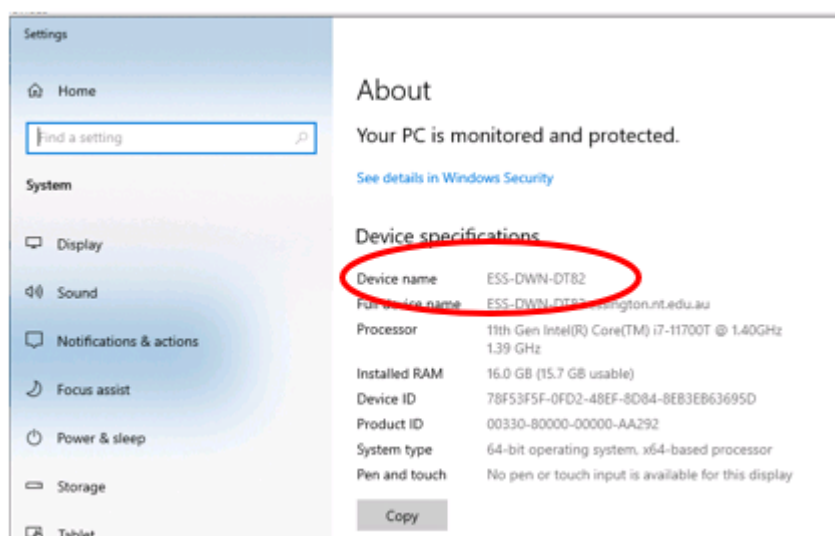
Settings

Home

Find a setting

System

Display

Sound

Notifications & actions

Focus assist

Power & sleep

Storage

Tablet

About

Your PC is monitored and protected.

See details in Windows Security

Device specifications

| | |
|---|---|
| Device name | ESS-DWN-DT82 |
| Full device name | ESS-DWN-DT82.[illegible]ssington.nt.edu.au |
| Processor | 11th Gen Intel(R) Core(TM) i7-11700T @ 1.40GHz 1.39 GHz |
| Installed RAM | 16.0 GB (15.7 GB usable) |
| Device ID | 78F53F5F-0FD2-48EF-8D84-8EB3EB63695D |
| Product ID | 00330-80000-00000-AA292 |
| System type | 64-bit operating system, x64-based processor |
| Pen and touch | No pen or touch input is available for this display |

Copy